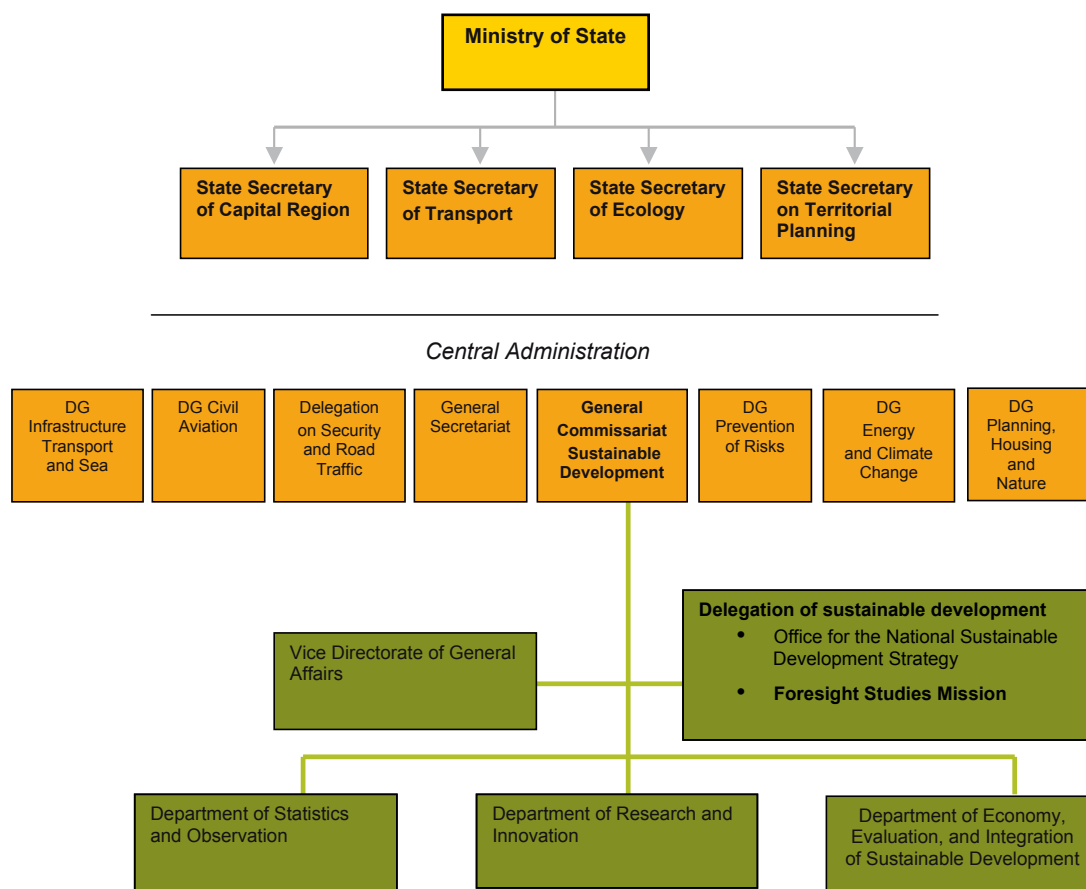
Ministry of State

State Secretary of Capital Region

State Secretary of Transport

State Secretary of Ecology

State Secretary on Territorial Planning

Central Administration

DG Infrastructure Transport and Sea

DG Civil Aviation

Delegation on Security and Road Traffic

General Secretariat

General Commissariat Sustainable Development

DG Prevention of Risks

DG Energy and Climate Change

DG Planning, Housing and Nature

Vice Directorate of General Affairs

Delegation of sustainable development
• Office for the National Sustainable Development Strategy
• Foresight Studies Mission

Department of Statistics and Observation

Department of Research and Innovation

Department of Economy, Evaluation, and Integration of Sustainable Development